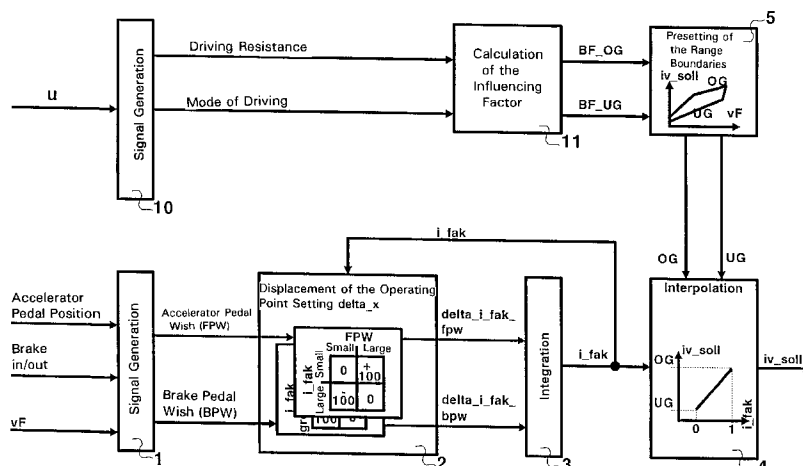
u

Signal Generation

10

Driving Resistance

Mode of Driving

Calculation of the Influencing Factor

11

BF_OG

BF_UG

5

Presetting of the Range Boundaries

iv_soll

OG

UG

vF

i_fak

OG

UG

Accelerator Pedal Position

Brake in/out

vF

Signal Generation

1

Displacement of the Operating Point Setting delta_x

Accelerator Pedal Wish (FPW)

Brake Pedal Wish (BPW)

FPW

Small Large

i_fak

Large Small

| 0 | +100 |
|---|---|
| -100 | 0 |

gr 100 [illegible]

2

delta_i_fak_fpw

delta_i_fak_bpw

Integration

3

i_fak

Interpolation

iv_soll

OG

UG

0 1

i_fak

iv_soll

4